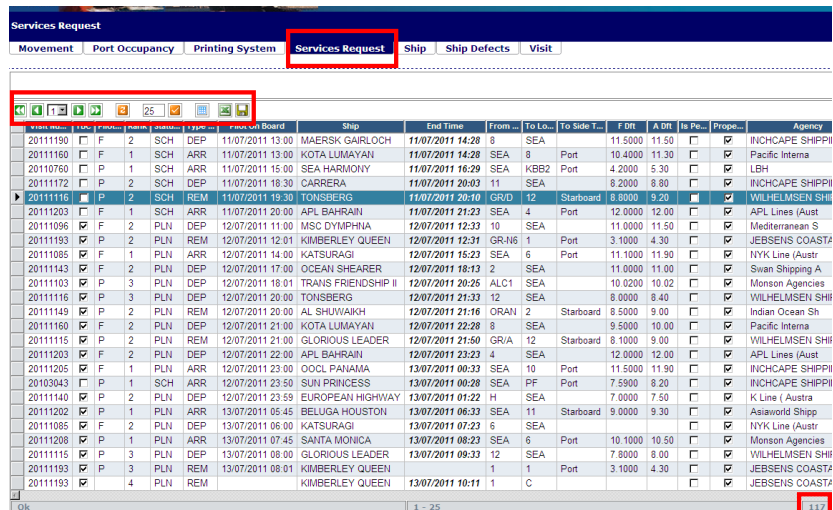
Services Request

Movement | Port Occupancy | Printing System | Services Request | Ship | Ship Defects | Visit

1 25

| Visit Nu... | TUC | Pilot... | Rank | Statu... | Type ... | Pilot On Board | Ship | End Time | From ... | To Lo... | To Side T... | F Dft | A Dft | Is Pe... | Prope... | Agency |
|---|---|---|---|---|---|---|---|---|---|---|---|---|---|---|---|---|
| 20111190 | ☐ | F | 2 | SCH | DEP | 11/07/2011 13:00 | MAERSK GAIRLOCH | 11/07/2011 14:28 | 8 | SEA | | 11.5000 | 11.50 | ☐ | ☑ | INCHCAPE SHIPPI |
| 20111160 | ☐ | F | 1 | SCH | ARR | 11/07/2011 13:00 | KOTA LUMAYAN | 11/07/2011 14:28 | SEA | 8 | Port | 10.4000 | 11.30 | ☐ | ☑ | Pacific Interna |
| 20110760 | ☐ | P | 1 | SCH | ARR | 11/07/2011 15:00 | SEA HARMONY | 11/07/2011 16:29 | SEA | KBB2 | Port | 4.2000 | 5.30 | ☐ | ☑ | LBH |
| 20111172 | ☐ | P | 2 | SCH | DEP | 11/07/2011 18:30 | CARRERA | 11/07/2011 20:03 | 11 | SEA | | 8.2000 | 8.80 | ☐ | ☑ | INCHCAPE SHIPPI |
| 20111116 | ☐ | P | 2 | SCH | REM | 11/07/2011 19:30 | TONSBERG | 11/07/2011 20:10 | GR/D | 12 | Starboard | 8.8000 | 9.20 | ☐ | ☑ | WILHELMSEN SHI |
| 20111203 | ☐ | F | 1 | SCH | ARR | 11/07/2011 20:00 | APL BAHRAIN | 11/07/2011 21:23 | SEA | 4 | Port | 12.0000 | 12.00 | ☐ | ☑ | APL Lines (Aust |
| 20111096 | ☑ | F | 2 | PLN | DEP | 12/07/2011 11:00 | MSC DYMPHNA | 12/07/2011 12:33 | 10 | SEA | | 11.0000 | 11.50 | ☐ | ☑ | Mediterranean S |
| 20111193 | ☑ | P | 2 | PLN | REM | 12/07/2011 11:00 | KIMBERLEY QUEEN | 12/07/2011 12:31 | GR-N6 | 1 | Port | 3.1000 | 4.30 | ☐ | ☑ | JEBSENS COASTA |
| 20111085 | ☑ | F | 1 | PLN | ARR | 12/07/2011 14:00 | KATSURAGI | 12/07/2011 15:23 | SEA | 6 | Port | 11.1000 | 11.90 | ☐ | ☑ | NYK Line (Austr |
| 20111143 | ☑ | F | 2 | PLN | DEP | 12/07/2011 17:00 | OCEAN SHEARER | 12/07/2011 18:13 | 2 | SEA | | 11.0000 | 11.00 | ☐ | ☑ | Swan Shipping A |
| 20111103 | ☑ | P | 3 | PLN | DEP | 12/07/2011 18:01 | TRANS FRIENDSHIP II | 12/07/2011 20:26 | ALC1 | SEA | | 10.0200 | 10.02 | ☐ | ☑ | Monson Agencies |
| 20111116 | ☑ | P | 3 | PLN | DEP | 12/07/2011 20:00 | TONSBERG | 12/07/2011 21:33 | 12 | SEA | | 8.0000 | 8.40 | ☐ | ☑ | WILHELMSEN SHI |
| 20111149 | ☑ | P | 2 | PLN | REM | 12/07/2011 20:00 | AL SHUWAIKH | 12/07/2011 21:30 | ORAN | 2 | Starboard | 8.5000 | 9.00 | ☐ | ☑ | Indian Ocean Sh |
| 20111160 | ☑ | F | 2 | PLN | DEP | 12/07/2011 21:00 | KOTA LUMAYAN | 12/07/2011 22:28 | 8 | SEA | | 9.5000 | 10.00 | ☐ | ☑ | Pacific Interna |
| 20111115 | ☑ | P | 2 | PLN | REM | 12/07/2011 21:00 | GLORIOUS LEADER | 12/07/2011 21:50 | GR/A | 12 | Starboard | 8.1000 | 9.00 | ☐ | ☑ | WILHELMSEN SHI |
| 20111203 | ☑ | F | 2 | PLN | DEP | 12/07/2011 22:00 | APL BAHRAIN | 12/07/2011 23:23 | 4 | SEA | | 12.0000 | 12.00 | ☐ | ☑ | APL Lines (Aust |
| 20111205 | ☑ | F | 1 | PLN | ARR | 12/07/2011 23:00 | OOCL PANAMA | 13/07/2011 00:33 | SEA | 10 | Port | 11.5000 | 11.90 | ☐ | ☑ | INCHCAPE SHIPPI |
| 20103043 | ☐ | P | 1 | PLN | ARR | 12/07/2011 23:50 | SUN PRINCESS | 13/07/2011 00:28 | SEA | PF | Port | 7.5900 | 8.20 | ☐ | ☑ | INCHCAPE SHIPPI |
| 20111140 | ☑ | P | 2 | PLN | DEP | 12/07/2011 23:59 | EUROPEAN HIGHWAY | 13/07/2011 01:22 | H | SEA | | 7.0000 | 7.50 | ☐ | ☑ | K Line ( Austra |
| 20111202 | ☑ | P | 1 | PLN | ARR | 13/07/2011 05:45 | BELUGA HOUSTON | 13/07/2011 06:33 | SEA | 11 | Starboard | 9.0000 | 9.30 | ☐ | ☑ | Asiaworld Shipp |
| 20111085 | ☑ | F | 2 | PLN | DEP | 13/07/2011 06:00 | KATSURAGI | 13/07/2011 07:23 | 6 | SEA | | | | ☐ | ☑ | NYK Line (Austr |
| 20111208 | ☑ | F | 1 | PLN | ARR | 13/07/2011 07:45 | SANTA MONICA | 13/07/2011 08:23 | SEA | 6 | Port | 10.1000 | 10.50 | ☐ | ☑ | Monson Agencies |
| 20111115 | ☑ | P | 3 | PLN | DEP | 13/07/2011 08:00 | GLORIOUS LEADER | 13/07/2011 09:33 | 12 | SEA | | 7.8000 | 8.00 | ☐ | ☑ | WILHELMSEN SHI |
| 20111193 | ☑ | P | 3 | PLN | REM | 13/07/2011 08:01 | KIMBERLEY QUEEN | | 1 | 1 | Port | 3.1000 | 4.30 | ☐ | ☑ | JEBSENS COASTA |
| 20111193 | ☑ | | 4 | PLN | REM | | KIMBERLEY QUEEN | 13/07/2011 10:11 | 1 | C | | | | ☐ | ☑ | JEBSENS COASTA |

Ok | 1 - 25 | 117